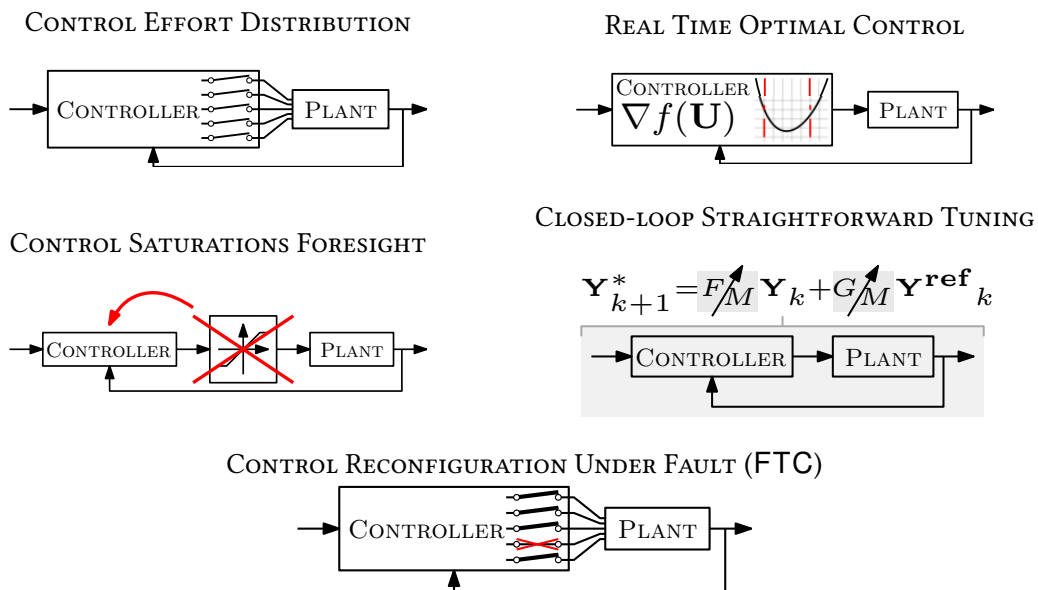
Control Effort Distribution

Controller

Plant

Real Time Optimal Control

Controller
$\nabla f(\mathbf{U})$

Plant

Control Saturations Foresight

Controller

Plant

Closed-loop Straightforward Tuning

$\mathbf{Y}^*_{k+1} = F_M \mathbf{Y}_k + G_M \mathbf{Y^{ref}}_k$

Controller

Plant

Control Reconfiguration Under Fault (FTC)

Controller

Plant